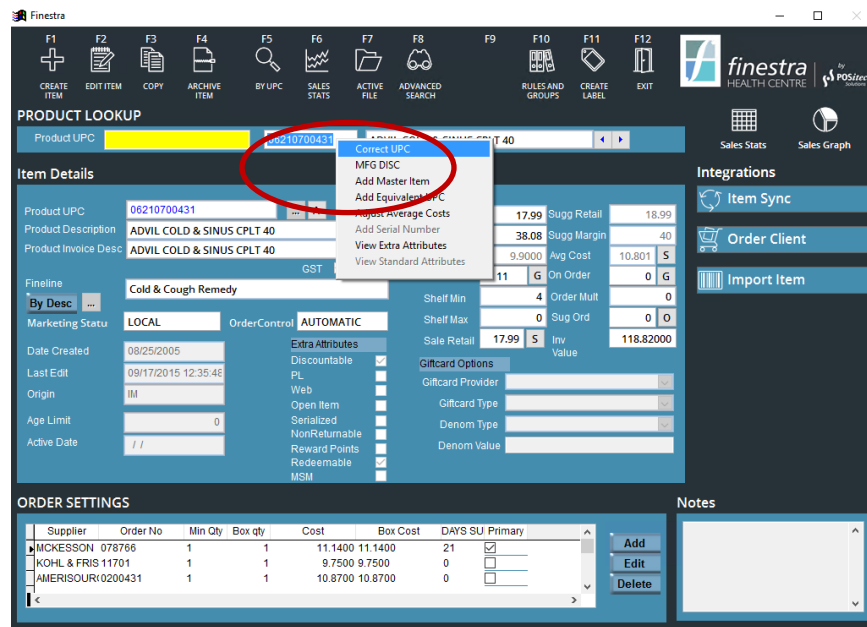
Finestra

F1 CREATE ITEM
F2 EDIT ITEM
F3 COPY
F4 ARCHIVE ITEM
F5 BY UPC
F6 SALES STATS
F7 ACTIVE FILE
F8 ADVANCED SEARCH
F9
F10 RULES AND GROUPS
F11 CREATE LABEL
F12 EXIT

finestra HEALTH CENTRE by POSitec Solutions

PRODUCT LOOKUP
Product UPC
06210700431
ADVIL COLD & SINUS CPLT 40

Sales Stats
Sales Graph

Correct UPC
MFG DISC
Add Master Item
Add Equivalent UPC
Adjust Average Costs
Add Serial Number
View Extra Attributes
View Standard Attributes

Item Details
Product UPC 06210700431
Product Description ADVIL COLD & SINUS CPLT 40
Product Invoice Desc ADVIL COLD & SINUS CPLT 40
GST
Fineline
Cold & Cough Remedy
By Desc
Marketing Statu LOCAL
OrderControl AUTOMATIC
Date Created 08/25/2005
Last Edit 09/17/2015 12:35:48
Origin IM
Age Limit 0
Active Date / /

Extra Attributes
Discountable
PL
Web
Open Item
Serialized
NonReturnable
Reward Points
Redeemable
MSM

17.99 Sugg Retail 18.99
38.08 Sugg Margin 40
9.9000 Avg Cost 10.801 S
11 G On Order 0 G
Shelf Min 4 Order Mult 0
Shelf Max 0 Sug Ord 0 O
Sale Retail 17.99 S Inv Value 118.82000

Giftcard Options
Giftcard Provider
Giftcard Type
Denom Type
Denom Value

Integrations
Item Sync
Order Client
Import Item

ORDER SETTINGS
| Supplier | Order No | Min Qty | Box qty | Cost | Box Cost | DAYS SU | Primary |
|---|---|---|---|---|---|---|---|
| MCKESSON | 078766 | 1 | 1 | 11.1400 | 11.1400 | 21 | ☑ |
| KOHL & FRIS | 11701 | 1 | 1 | 9.7500 | 9.7500 | 0 | ☐ |
| AMERISOUR | 0200431 | 1 | 1 | 10.8700 | 10.8700 | 0 | ☐ |

Add
Edit
Delete

Notes